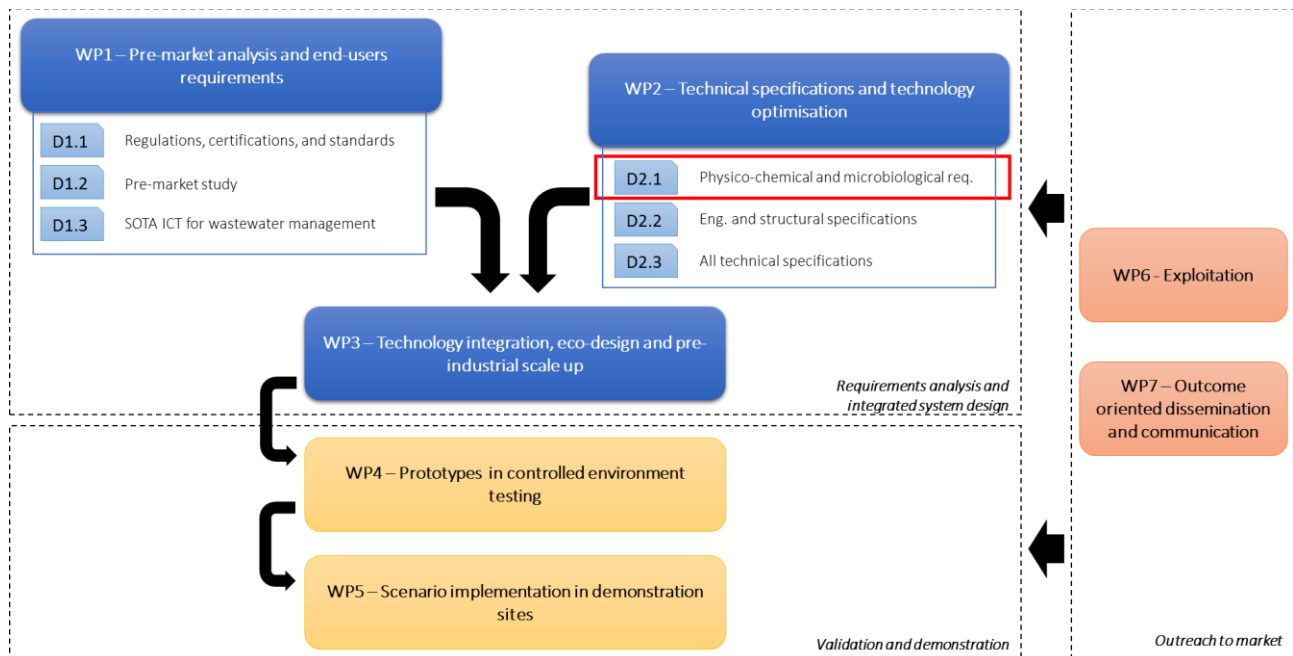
WP1 – Pre-market analysis and end-users requirements

D1.1 Regulations, certifications, and standards

D1.2 Pre-market study

D1.3 SOTA ICT for wastewater management

WP2 – Technical specifications and technology optimisation

D2.1 Physico-chemical and microbiological req.

D2.2 Eng. and structural specifications

D2.3 All technical specifications

WP3 – Technology integration, eco-design and pre-industrial scale up

Requirements analysis and integrated system design

WP4 – Prototypes in controlled environment testing

WP5 – Scenario implementation in demonstration sites

Validation and demonstration

WP6 - Exploitation

WP7 – Outcome oriented dissemination and communication

Outreach to market